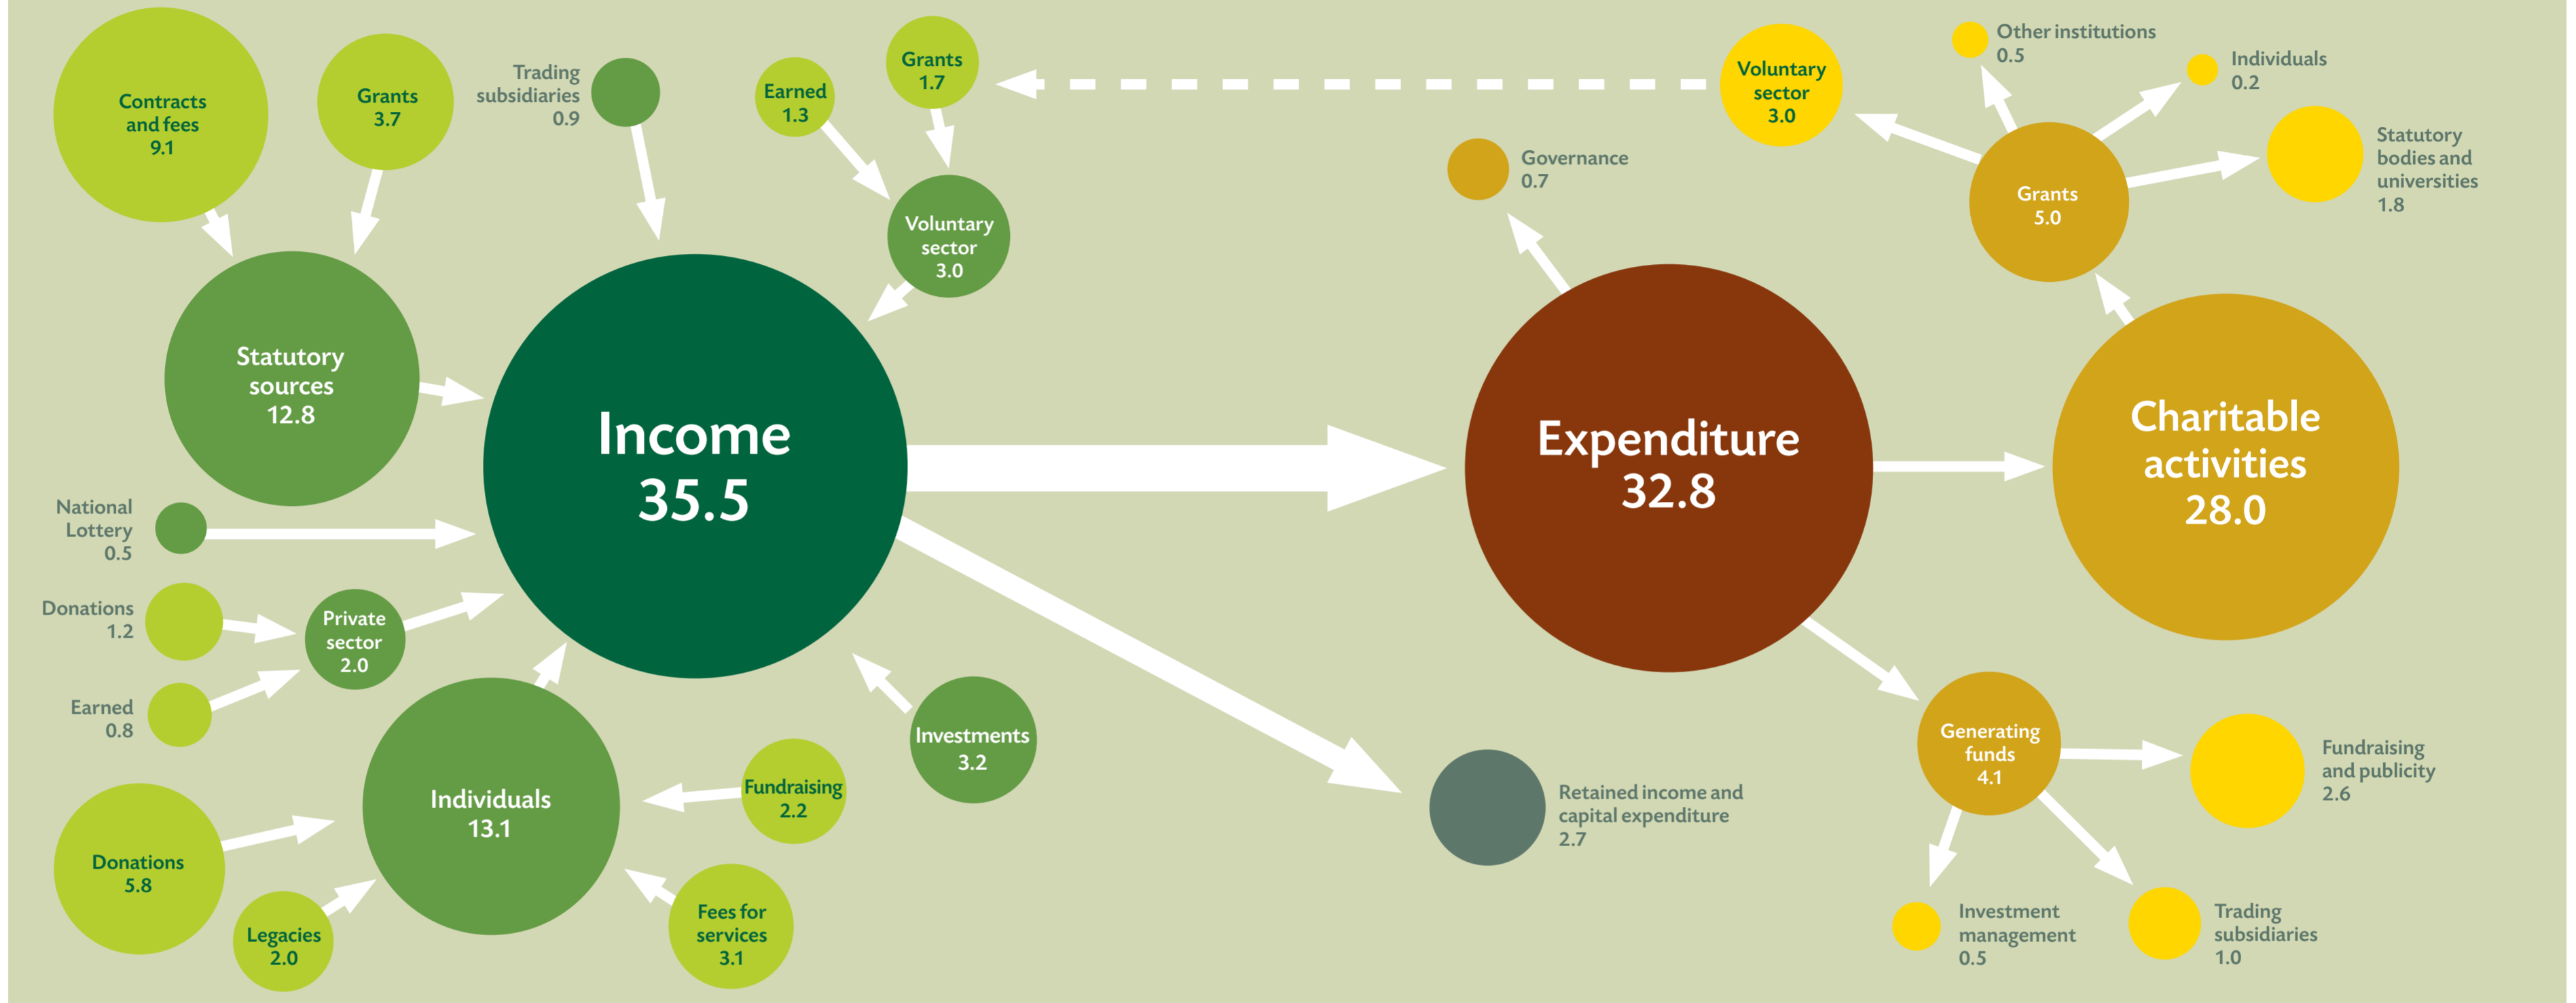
Contracts and fees 9.1

Grants 3.7

Trading subsidiaries 0.9

Earned 1.3

Grants 1.7

Voluntary sector 3.0

Other institutions 0.5

Individuals 0.2

Statutory bodies and universities 1.8

Governance 0.7

Grants 5.0

Voluntary sector 3.0

Statutory sources 12.8

Income 35.5

Expenditure 32.8

Charitable activities 28.0

National Lottery 0.5

Donations 1.2

Private sector 2.0

Earned 0.8

Individuals 13.1

Investments 3.2

Fundraising 2.2

Retained income and capital expenditure 2.7

Generating funds 4.1

Fundraising and publicity 2.6

Donations 5.8

Legacies 2.0

Fees for services 3.1

Investment management 0.5

Trading subsidiaries 1.0